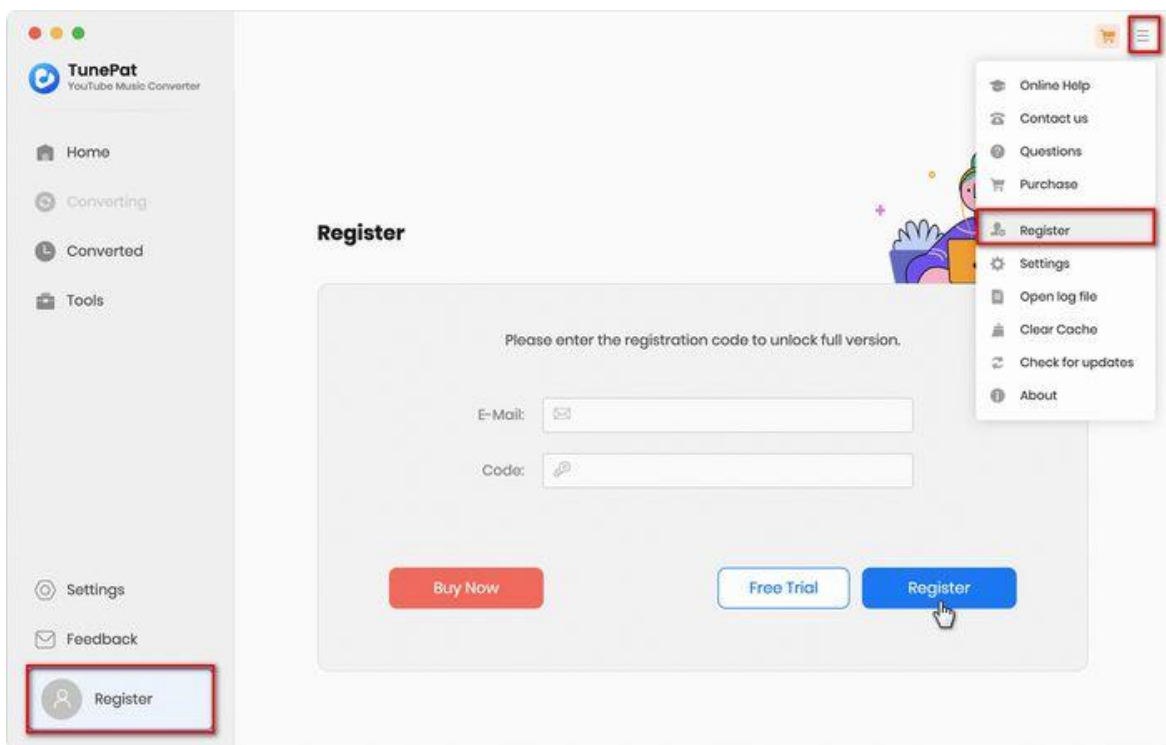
TunePat
YouTube Music Converter

Home
Converting
Converted
Tools

Settings
Feedback
Register

Register

Please enter the registration code to unlock full version.

E-Mail:
Code:

Buy Now
Free Trial
Register

Online Help
Contact us
Questions
Purchase
Register
Settings
Open log file
Clear Cache
Check for updates
About